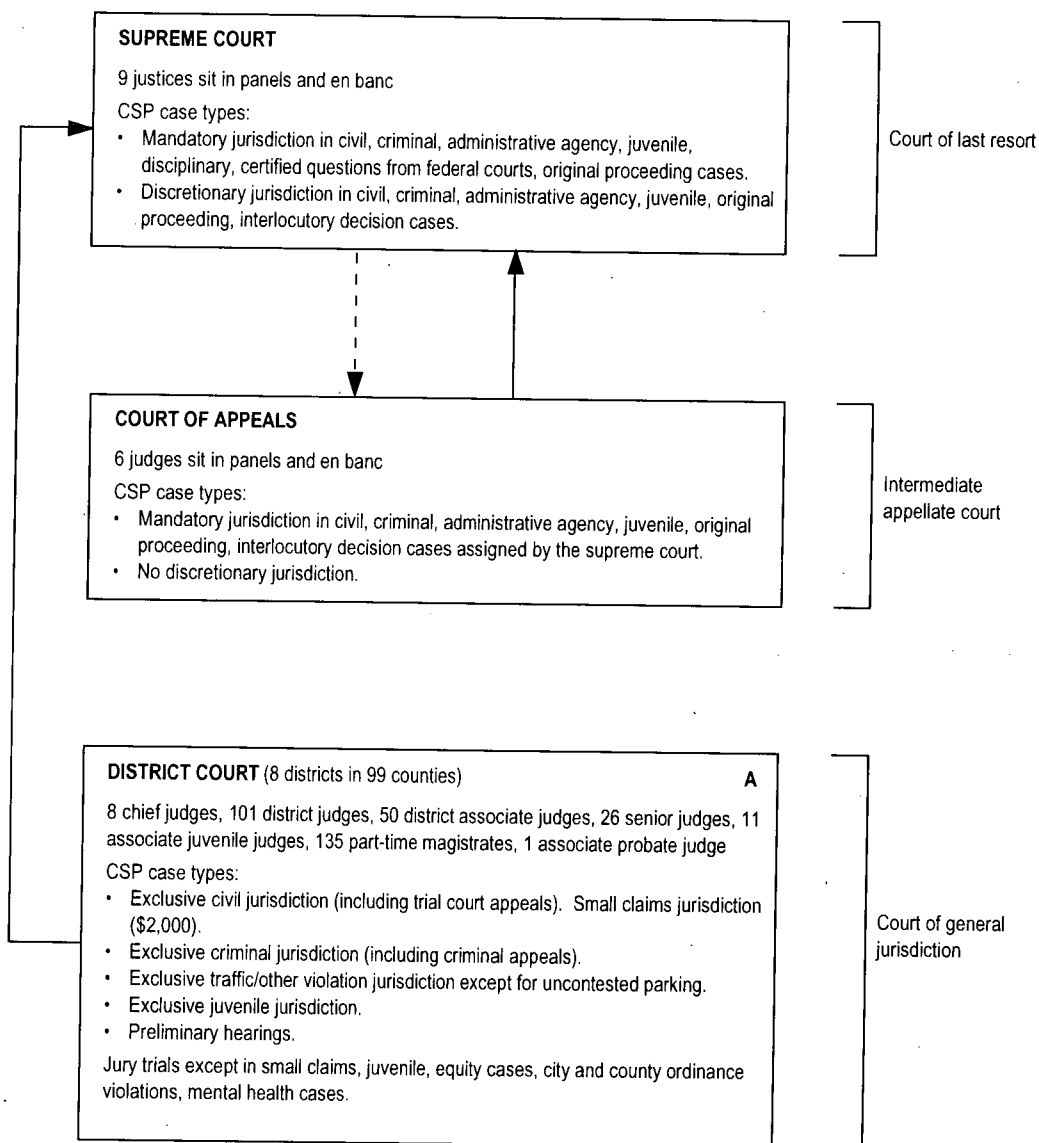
SUPREME COURT

9 justices sit in panels and en banc

CSP case types:
• Mandatory jurisdiction in civil, criminal, administrative agency, juvenile, disciplinary, certified questions from federal courts, original proceeding cases.
• Discretionary jurisdiction in civil, criminal, administrative agency, juvenile, original proceeding, interlocutory decision cases.

Court of last resort

COURT OF APPEALS

6 judges sit in panels and en banc

CSP case types:
• Mandatory jurisdiction in civil, criminal, administrative agency, juvenile, original proceeding, interlocutory decision cases assigned by the supreme court.
• No discretionary jurisdiction.

Intermediate appellate court

DISTRICT COURT (8 districts in 99 counties) A

8 chief judges, 101 district judges, 50 district associate judges, 26 senior judges, 11 associate juvenile judges, 135 part-time magistrates, 1 associate probate judge

CSP case types:
• Exclusive civil jurisdiction (including trial court appeals). Small claims jurisdiction ($2,000).
• Exclusive criminal jurisdiction (including criminal appeals).
• Exclusive traffic/other violation jurisdiction except for uncontested parking.
• Exclusive juvenile jurisdiction.
• Preliminary hearings.

Jury trials except in small claims, juvenile, equity cases, city and county ordinance violations, mental health cases.

Court of general jurisdiction